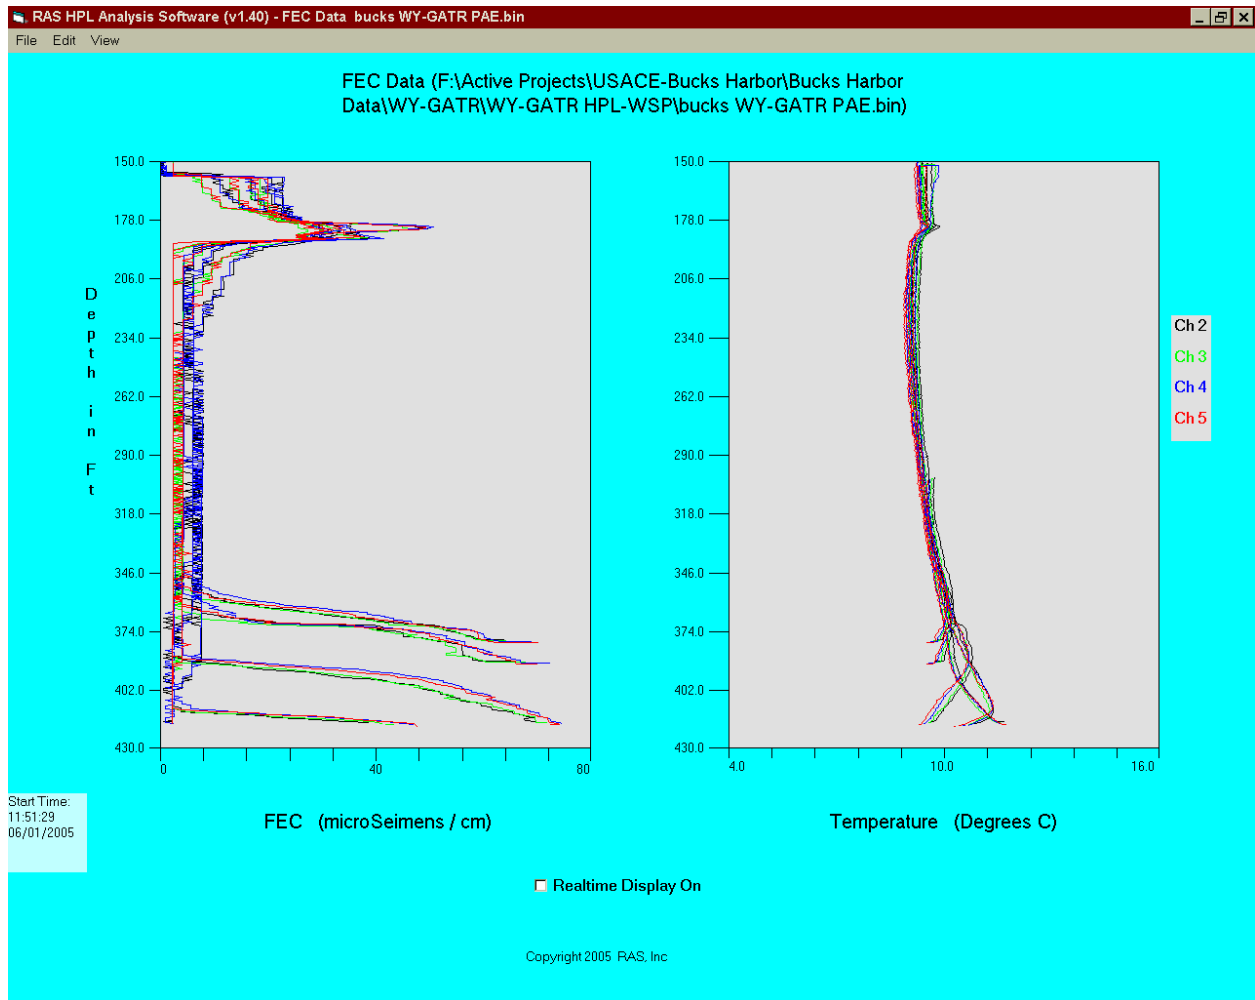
RAS HPL Analysis Software (v1.40) - FEC Data bucks WY-GATR PAE.bin

File Edit View

FEC Data (F:\Active Projects\USACE-Bucks Harbor\Bucks Harbor Data\WY-GATR\WY-GATR HPL-WSP\bucks WY-GATR PAE.bin)

150.0
178.0
206.0
234.0
262.0
290.0
318.0
346.0
374.0
402.0
430.0

D e p t h i n F t

0
40
80

FEC (microSeimens / cm)

150.0
178.0
206.0
234.0
262.0
290.0
318.0
346.0
374.0
402.0
430.0

4.0
10.0
16.0

Temperature (Degrees C)

Ch 2
Ch 3
Ch 4
Ch 5

Start Time:
11:51:29
06/01/2005

Realtime Display On

Copyright 2005 RAS, Inc